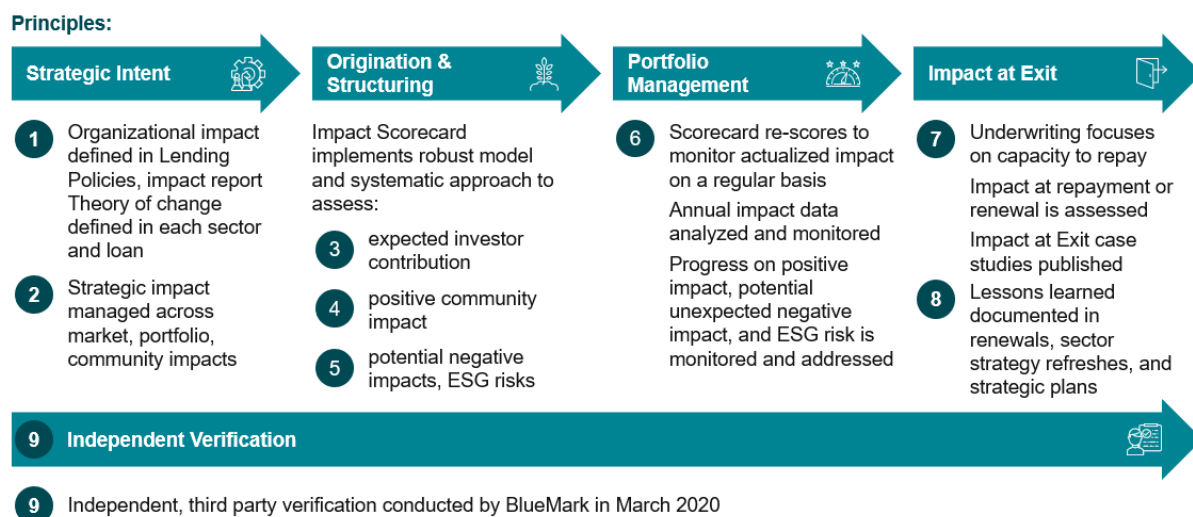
Principles:

Strategic Intent

1 Organizational impact defined in Lending Policies, impact report Theory of change defined in each sector and loan

2 Strategic impact managed across market, portfolio, community impacts

Origination & Structuring

Impact Scorecard implements robust model and systematic approach to assess:

3 expected investor contribution

4 positive community impact

5 potential negative impacts, ESG risks

Portfolio Management

6 Scorecard re-scores to monitor actualized impact on a regular basis

Annual impact data analyzed and monitored

Progress on positive impact, potential unexpected negative impact, and ESG risk is monitored and addressed

Impact at Exit

7 Underwriting focuses on capacity to repay

Impact at repayment or renewal is assessed

Impact at Exit case studies published

8 Lessons learned documented in renewals, sector strategy refreshes, and strategic plans

9 Independent Verification

9 Independent, third party verification conducted by BlueMark in March 2020